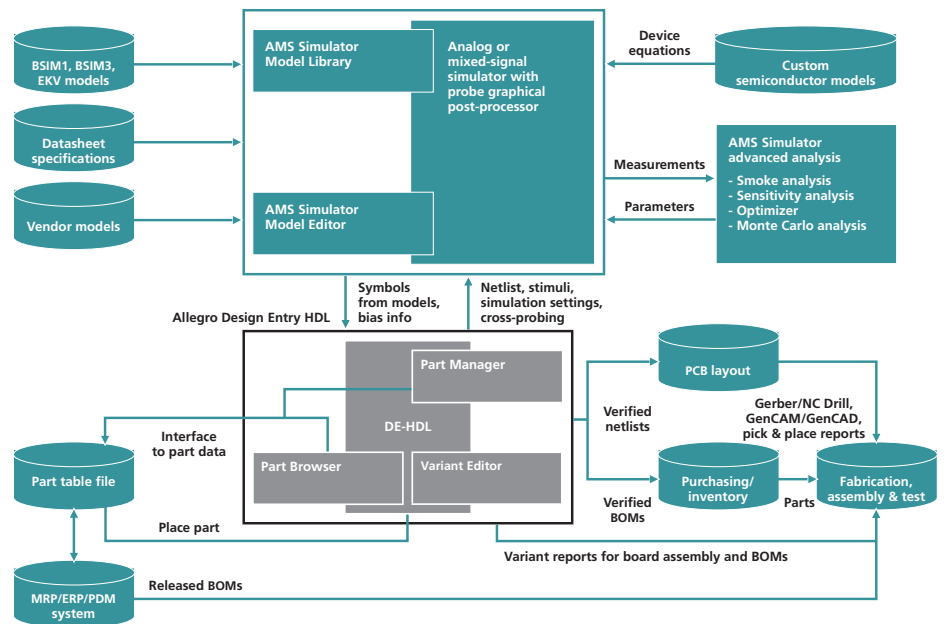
BSIM1, BSIM3, EKV models

Datasheet specifications

Vendor models

AMS Simulator Model Library

Analog or mixed-signal simulator with probe graphical post-processor

AMS Simulator Model Editor

Device equations

Custom semiconductor models

Measurements

Parameters

AMS Simulator advanced analysis
- Smoke analysis
- Sensitivity analysis
- Optimizer
- Monte Carlo analysis

Symbols from models, bias info

Netlist, stimuli, simulation settings, cross-probing

Allegro Design Entry HDL

Part Manager

DE-HDL

Part Browser

Variant Editor

Interface to part data

Part table file

Place part

MRP/ERP/PDM system

Released BOMs

PCB layout

Verified netlists

Gerber/NC Drill, GenCAM/GenCAD, pick & place reports

Purchasing/ inventory

Verified BOMs

Parts

Fabrication, assembly & test

Variant reports for board assembly and BOMs